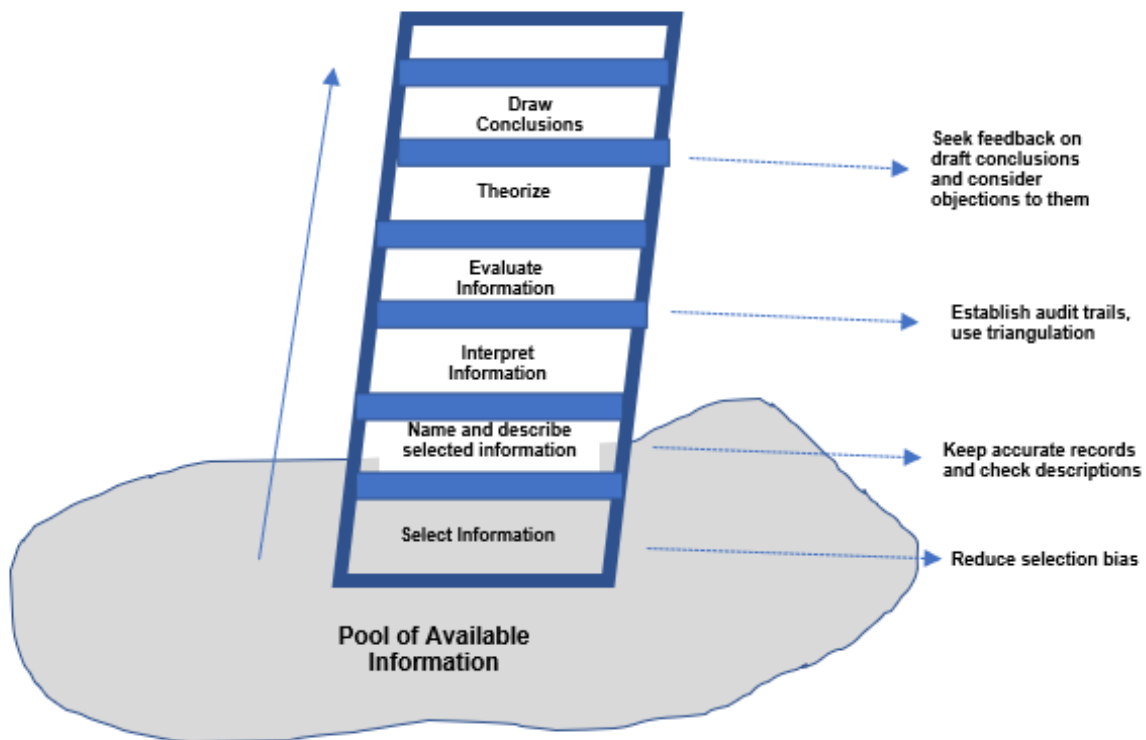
Draw Conclusions

Theorize

Evaluate Information

Interpret Information

Name and describe selected information

Select Information

Seek feedback on draft conclusions and consider objections to them

Establish audit trails, use triangulation

Keep accurate records and check descriptions

Reduce selection bias

Pool of Available Information